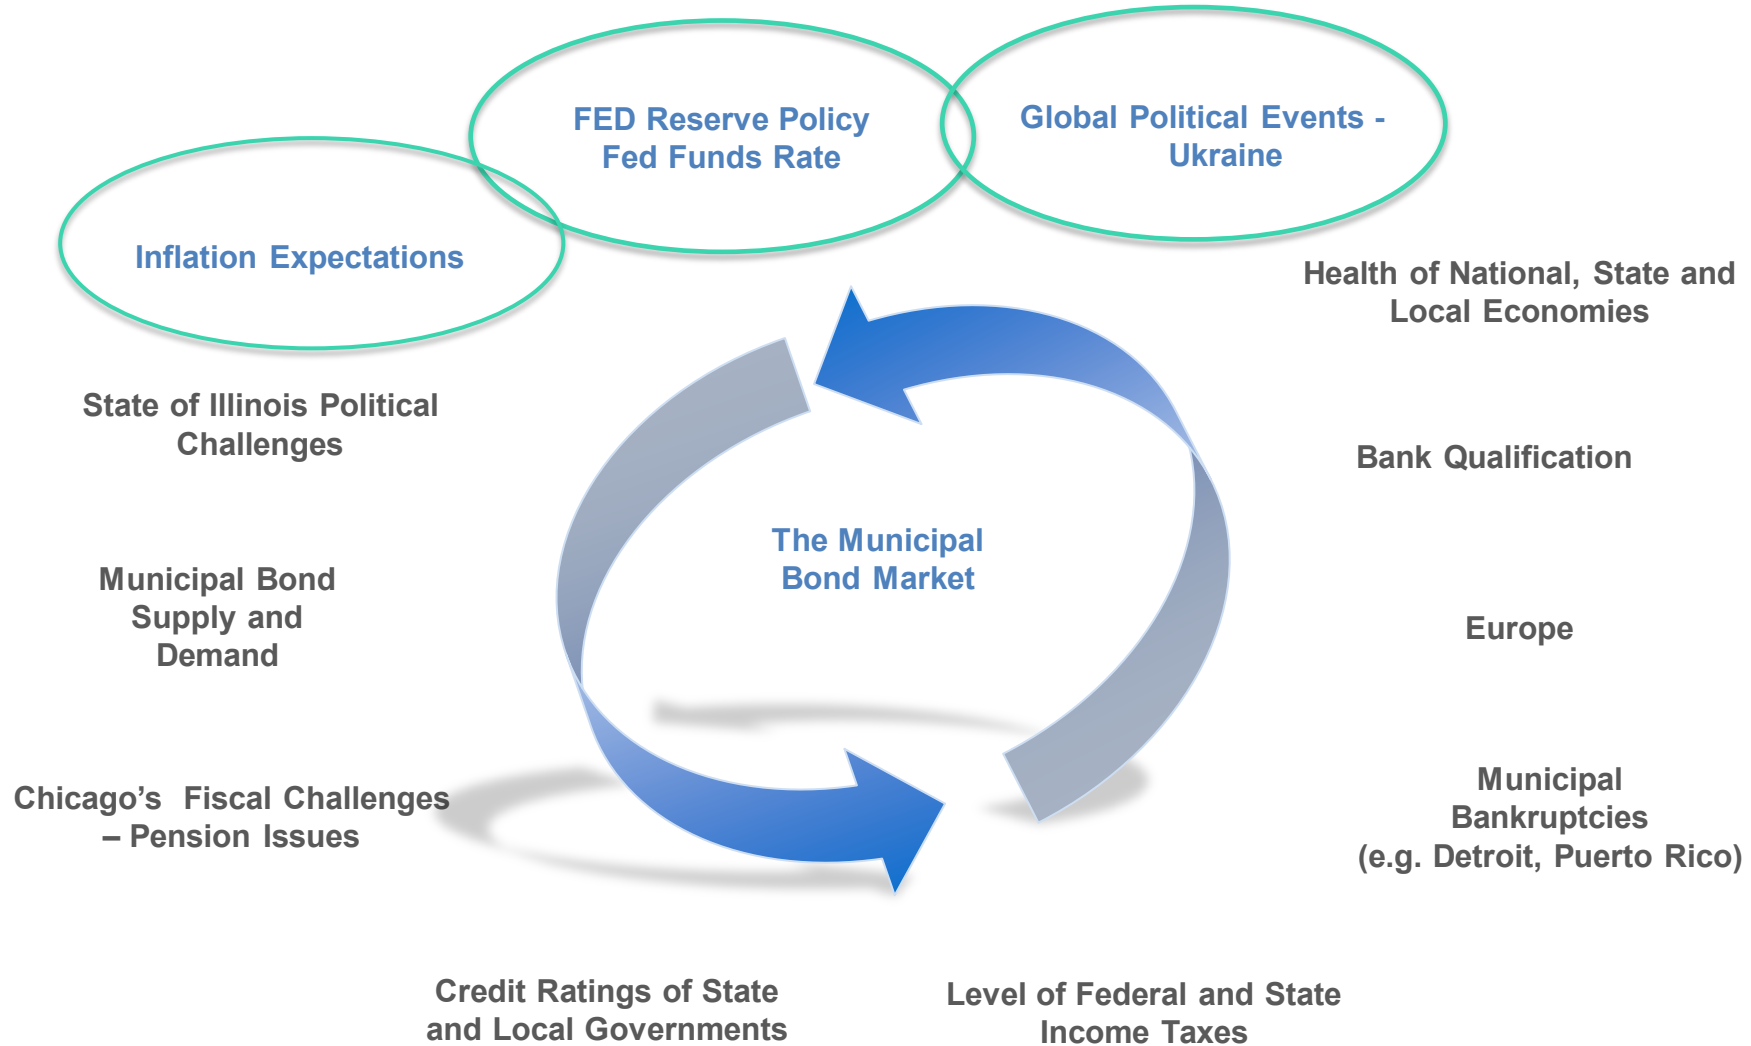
FED Reserve Policy
Fed Funds Rate

Global Political Events - Ukraine

Inflation Expectations

Health of National, State and Local Economies

State of Illinois Political Challenges

Bank Qualification

The Municipal Bond Market

Municipal Bond Supply and Demand

Europe

Municipal Bankruptcies (e.g. Detroit, Puerto Rico)

Chicago's Fiscal Challenges – Pension Issues

Credit Ratings of State and Local Governments

Level of Federal and State Income Taxes